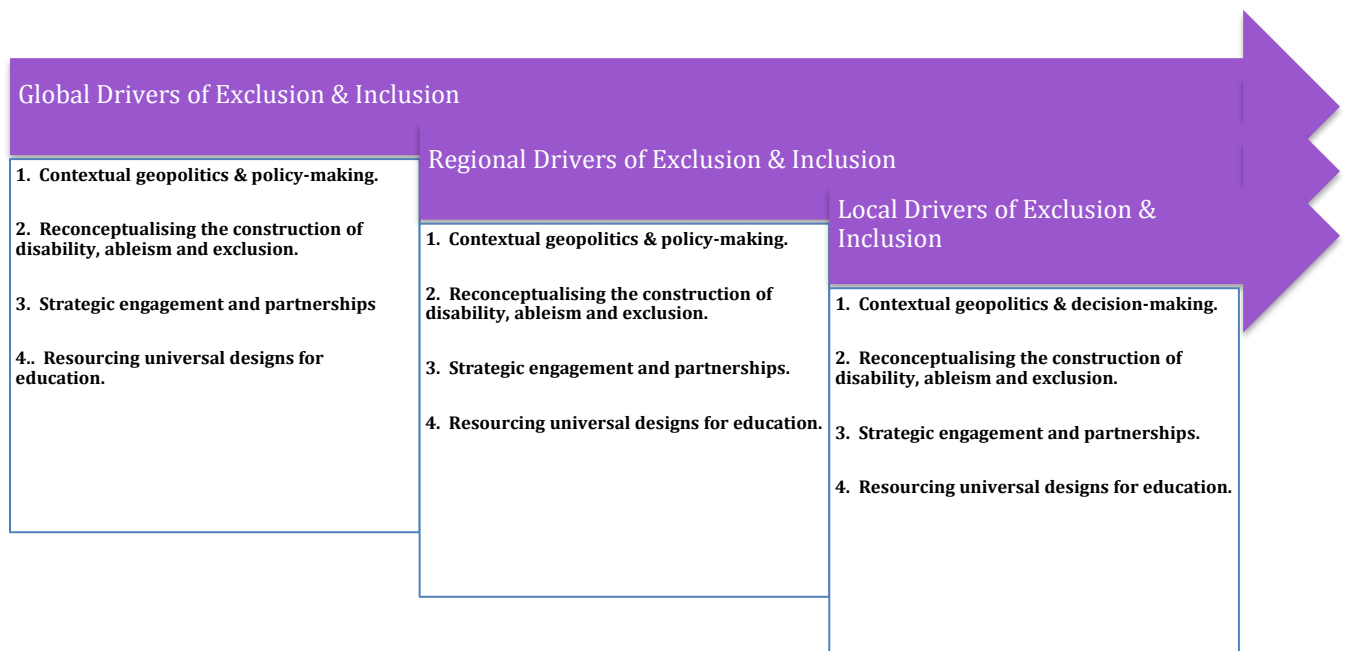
Global Drivers of Exclusion & Inclusion

1. Contextual geopolitics & policy-making.

2. Reconceptualising the construction of disability, ableism and exclusion.

3. Strategic engagement and partnerships

4.. Resourcing universal designs for education.

Regional Drivers of Exclusion & Inclusion

1. Contextual geopolitics & policy-making.

2. Reconceptualising the construction of disability, ableism and exclusion.

3. Strategic engagement and partnerships.

4. Resourcing universal designs for education.

Local Drivers of Exclusion & Inclusion

1. Contextual geopolitics & decision-making.

2. Reconceptualising the construction of disability, ableism and exclusion.

3. Strategic engagement and partnerships.

4. Resourcing universal designs for education.